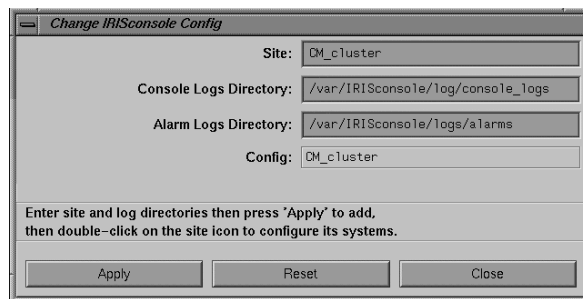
Change IRISconsole Config

Site: CM_cluster

Console Logs Directory: /var/IRISconsole/log/console_logs

Alarm Logs Directory: /var/IRISconsole/logs/alarms

Config: CM_cluster

Enter site and log directories then press "Apply" to add, then double-click on the site icon to configure its systems.

Apply

Reset

Close